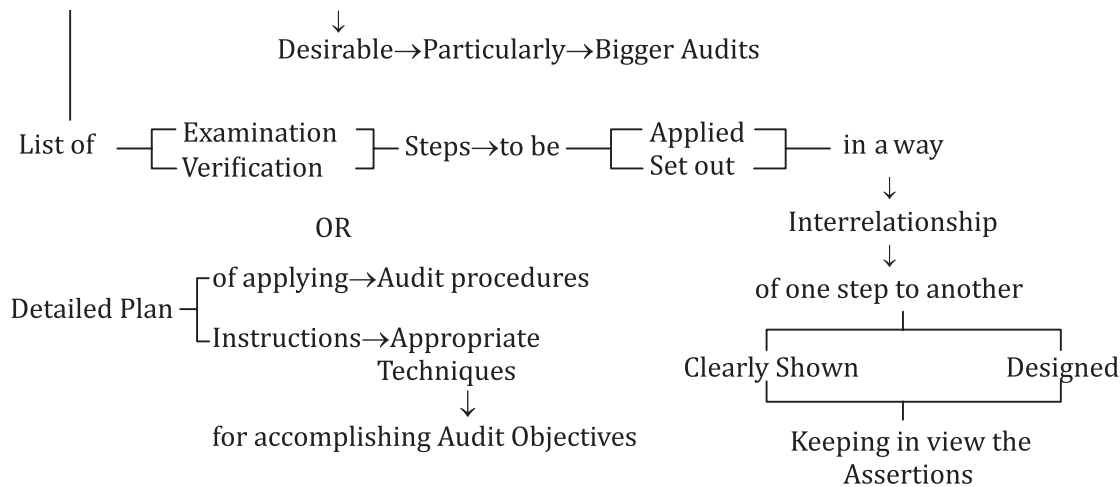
↓
Desirable→Particularly→Bigger Audits

List of Examination Verification Steps→to be Applied Set out in a way
↓
Interrelationship
↓
of one step to another

Clearly Shown Designed

Keeping in view the Assertions

OR

Detailed Plan of applying→Audit procedures
Instructions→Appropriate Techniques
↓
for accomplishing Audit Objectives